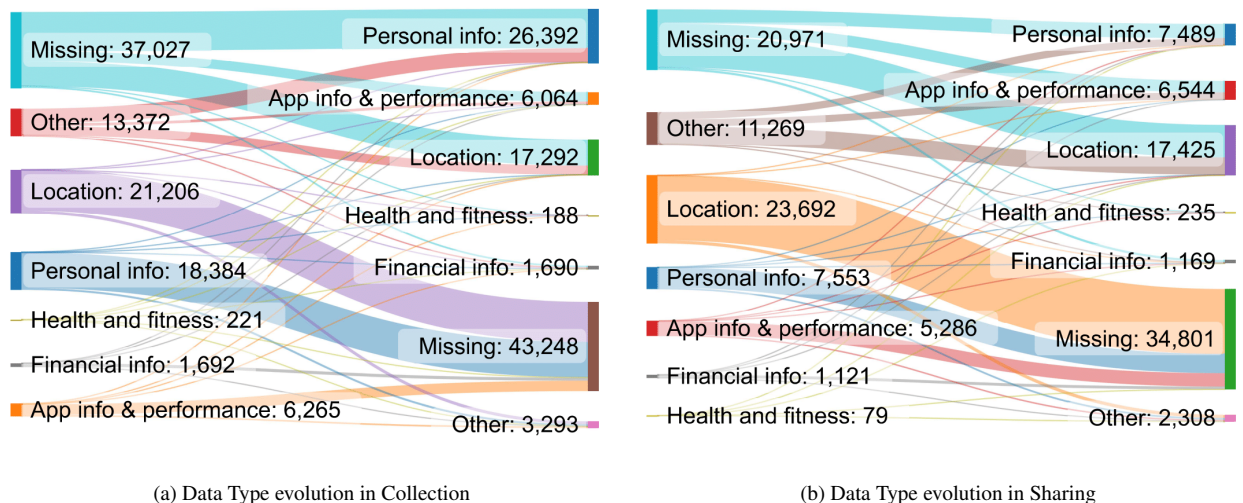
Missing: 37,027
Other: 13,372
Location: 21,206
Personal info: 18,384
Health and fitness: 221
Financial info: 1,692
App info & performance: 6,265

Personal info: 26,392
App info & performance: 6,064
Location: 17,292
Health and fitness: 188
Financial info: 1,690
Missing: 43,248
Other: 3,293

(a) Data Type evolution in Collection

Missing: 20,971
Other: 11,269
Location: 23,692
Personal info: 7,553
App info & performance: 5,286
Financial info: 1,121
Health and fitness: 79

Personal info: 7,489
App info & performance: 6,544
Location: 17,425
Health and fitness: 235
Financial info: 1,169
Missing: 34,801
Other: 2,308

(b) Data Type evolution in Sharing